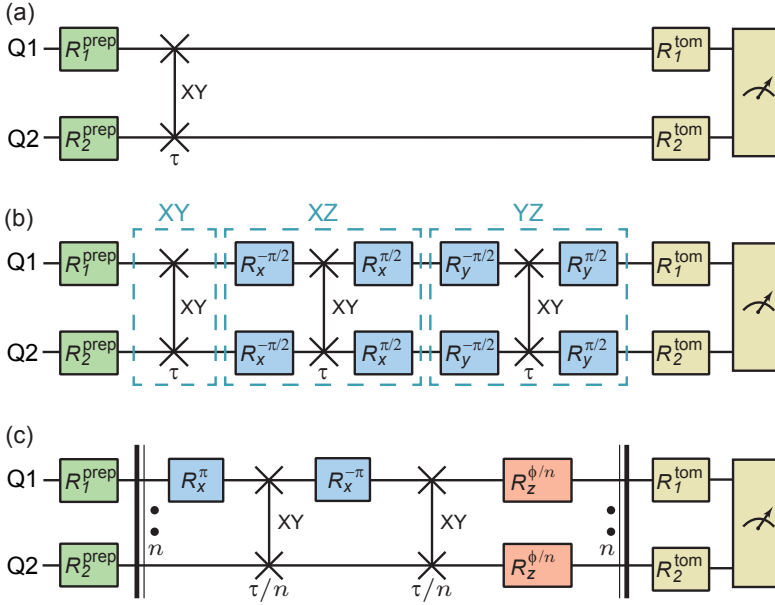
(a)

Q1 $R_1^{\text{prep}}$ XY $R_1^{\text{tom}}$

Q2 $R_2^{\text{prep}}$ τ $R_2^{\text{tom}}$

(b)

XY XZ YZ

Q1 $R_1^{\text{prep}}$ $R_x^{-\pi/2}$ $R_x^{\pi/2}$ $R_y^{-\pi/2}$ $R_y^{\pi/2}$ $R_1^{\text{tom}}$

XY XY XY

Q2 $R_2^{\text{prep}}$ $R_x^{-\pi/2}$ $R_x^{\pi/2}$ $R_y^{-\pi/2}$ $R_y^{\pi/2}$ $R_2^{\text{tom}}$

τ τ τ

(c)

Q1 $R_1^{\text{prep}}$ $R_x^{\pi}$ $R_x^{-\pi}$ $R_z^{\phi/n}$ $R_1^{\text{tom}}$

$n$ XY XY $n$

Q2 $R_2^{\text{prep}}$ $R_z^{\phi/n}$ $R_2^{\text{tom}}$

$\tau/n$ $\tau/n$